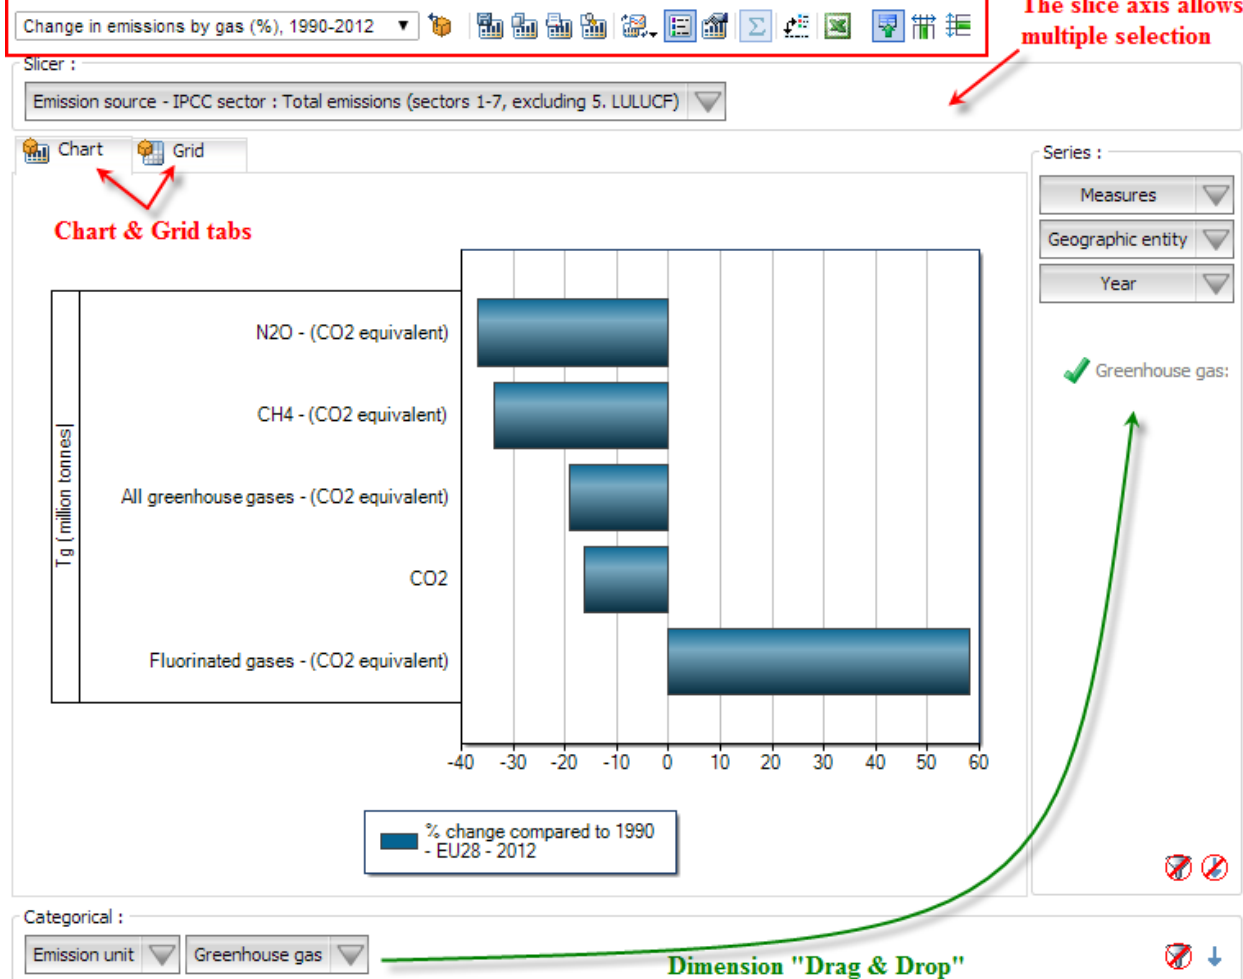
Change in emissions by gas (%), 1990-2012

The slice axis allows multiple selection

Slicer :

Emission source - IPCC sector : Total emissions (sectors 1-7, excluding 5. LULUCF)

Chart

Grid

Chart & Grid tabs

Series :

Measures

Geographic entity

Year

Greenhouse gas:

Tg ( million tonnes)

N2O - (CO2 equivalent)

CH4 - (CO2 equivalent)

All greenhouse gases - (CO2 equivalent)

CO2

Fluorinated gases - (CO2 equivalent)

-40 -30 -20 -10 0 10 20 30 40 50 60

% change compared to 1990 - EU28 - 2012

Categorical :

Emission unit

Greenhouse gas

Dimension "Drag & Drop"